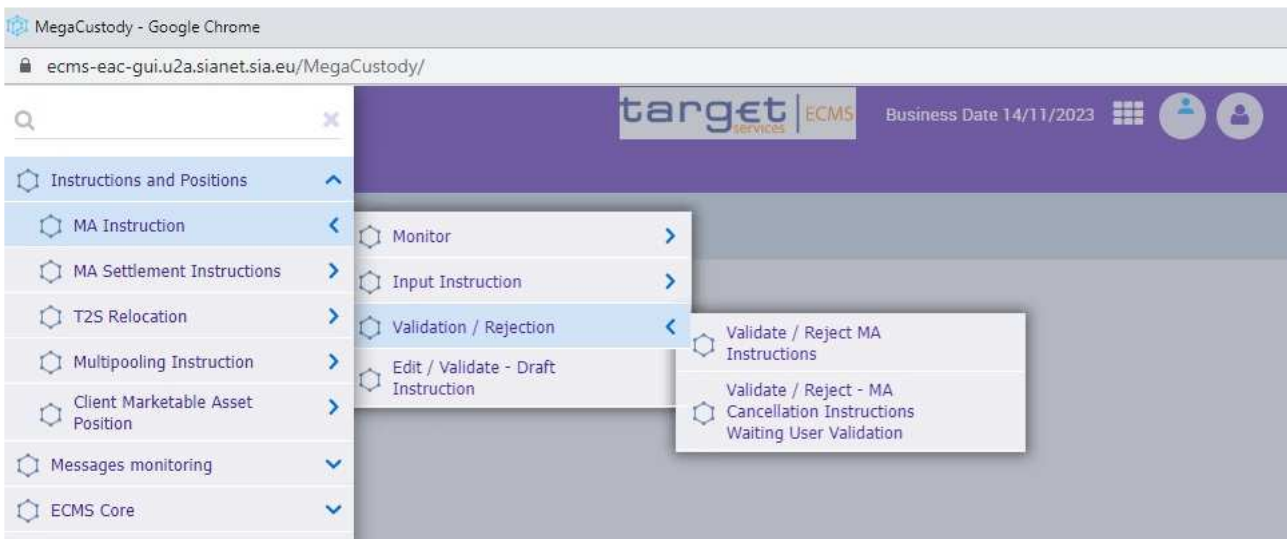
MegaCustody - Google Chrome

ecms-eac-gui.u2a.sianet.sia.eu/MegaCustody/

target services ECMS

Business Date 14/11/2023

Instructions and Positions

MA Instruction

MA Settlement Instructions

T2S Relocation

Multipooling Instruction

Client Marketable Asset Position

Messages monitoring

ECMS Core

Monitor

Input Instruction

Validation / Rejection

Edit / Validate - Draft Instruction

Validate / Reject MA Instructions

Validate / Reject - MA Cancellation Instructions Waiting User Validation